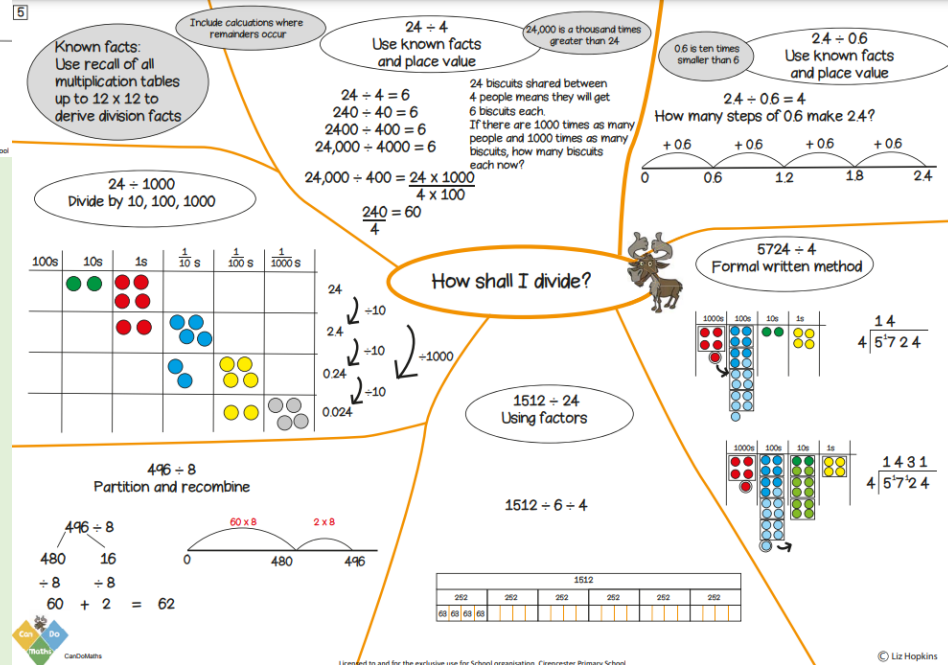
5

Known facts:
Use recall of all multiplication tables up to 12 x 12 to derive division facts

Include calcuations where remainders occur

24 ÷ 4
Use known facts and place value

24,000 is a thousand times greater than 24

24 ÷ 4 = 6
240 ÷ 40 = 6
2400 ÷ 400 = 6
24,000 ÷ 4000 = 6

24 biscuits shared between 4 people means they will get 6 biscuits each.
If there are 1000 times as many people and 1000 times as many biscuits, how many biscuits each now?

$24{,}000 \div 400 = \frac{24 \times 1000}{4 \times 100}$

$\frac{240}{4} = 60$

0.6 is ten times smaller than 6

2.4 ÷ 0.6
Use known facts and place value

2.4 ÷ 0.6 = 4
How many steps of 0.6 make 2.4?

+ 0.6 + 0.6 + 0.6 + 0.6
0 0.6 1.2 1.8 2.4

24 ÷ 1000
Divide by 10, 100, 1000

| 100s | 10s | 1s | $\frac{1}{10}$ s | $\frac{1}{100}$ s | $\frac{1}{1000}$ s |
|---|---|---|---|---|---|

24
÷10
2.4
÷10
÷1000
0.24
÷10
0.024

How shall I divide?

5724 ÷ 4
Formal written method

1000s 100s 10s 1s

1 4
4 | 5¹7 2 4

1000s 100s 10s 1s

1 4 3 1
4 | 5¹7¹2 4

1512 ÷ 24
Using factors

1512 ÷ 6 ÷ 4

| 1512 |
|---|
| 252 | 252 | 252 | 252 | 252 | 252 |
| 63 63 63 63 | | | | | |

496 ÷ 8
Partition and recombine

496 ÷ 8
480 16
÷ 8 ÷ 8
60 + 2 = 62

60 x 8 2 x 8
0 480 496

Can Do Maths
CanDoMaths

Licensed to and for the exclusive use for School organisation Cirencester Primary School

© Liz Hopkins